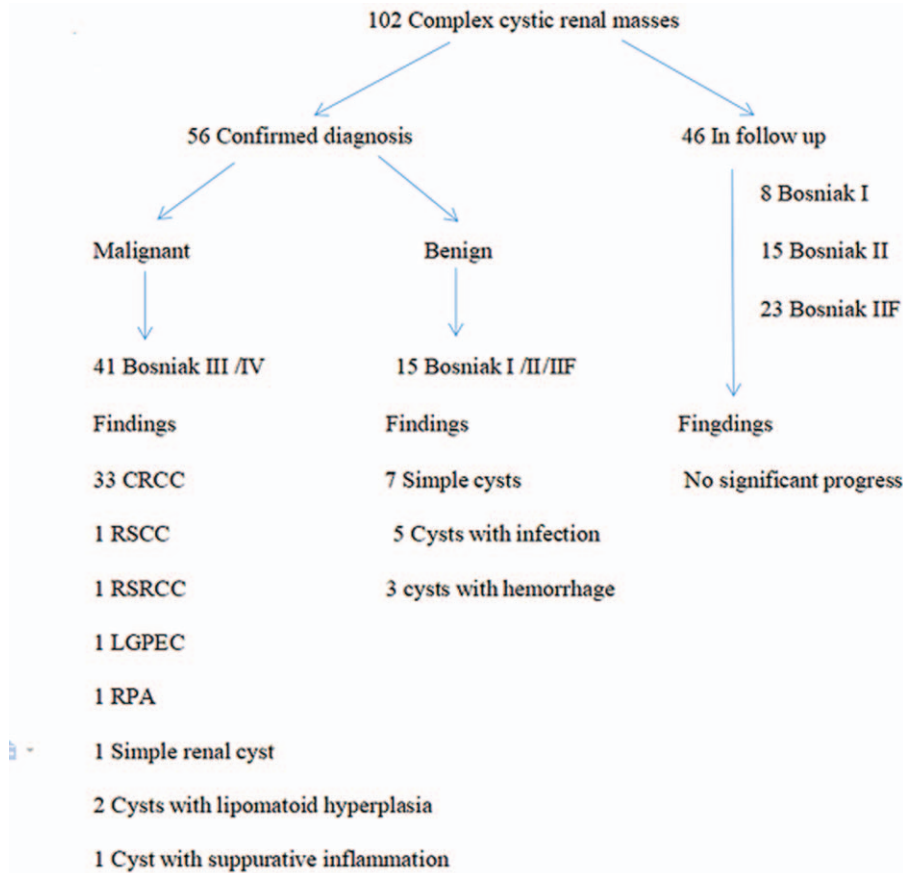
102 Complex cystic renal masses

56 Confirmed diagnosis

46 In follow up

8 Bosniak I

15 Bosniak II

23 Bosniak IIF

Malignant

41 Bosniak III /IV

Findings

33 CRCC

1 RSCC

1 RSRCC

1 LGPEC

1 RPA

1 Simple renal cyst

2 Cysts with lipomatoid hyperplasia

1 Cyst with suppurative inflammation

Benign

15 Bosniak I /II/IIF

Findings

7 Simple cysts

5 Cysts with infection

3 cysts with hemorrhage

Fingdings

No significant progress